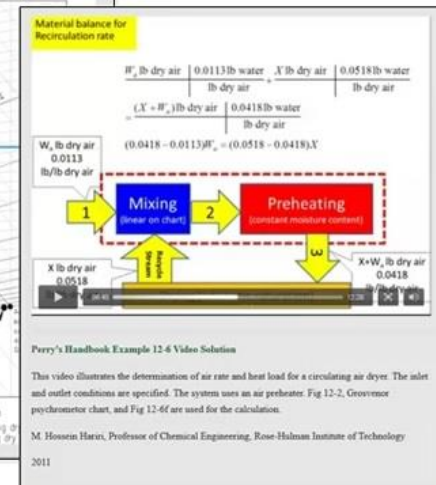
Material balance for Recirculation rate

$\frac{W_o \text{ lb dry air}}{} \left| \frac{0.0113 \text{ lb water}}{\text{lb dry air}} \right. + \frac{X \text{ lb dry air}}{} \left| \frac{0.0518 \text{ lb water}}{\text{lb dry air}} \right.$

$= \frac{(X+W_o) \text{ lb dry air}}{} \left| \frac{0.0418 \text{ lb water}}{\text{lb dry air}} \right.$

$(0.0418-0.0113)W_o = (0.0518-0.0418)X$

$W_o$ lb dry air 0.0113 lb/lb dry air

1

Mixing
(linear on chart)

2

Preheating
(constant moisture content)

3

Recycle Stream

X lb dry air 0.0518

X+$W_o$ lb dry air 0.0418 lb/lb dry air

Perry's Handbook Example 12-6 Video Solution

This video illustrates the determination of air rate and heat load for a circulating air dryer. The inlet and outlet conditions are specified. The system uses an air preheater. Fig 12-2, Grosvenor psychrometor chart, and Fig 12-6f are used for the calculation.

M. Hossein Hariri, Professor of Chemical Engineering, Rose-Hulman Institute of Technology

2011